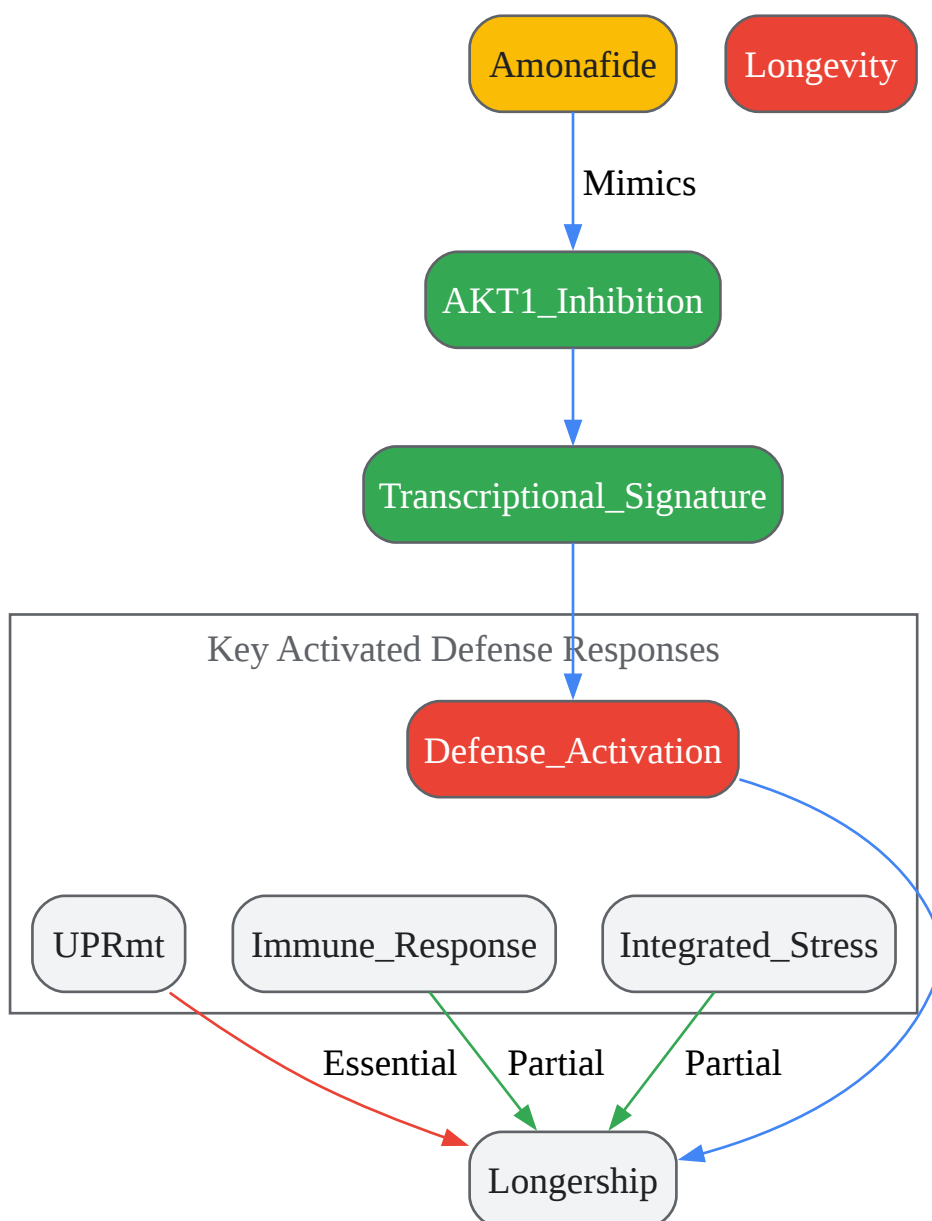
Amonafide

Longevity

Mimics

AKT1_Inhibition

Transcriptional_Signature

Key Activated Defense Responses

Defense_Activation

UPRmt

Immune_Response

Integrated_Stress

Essential

Partial

Partial

Longership